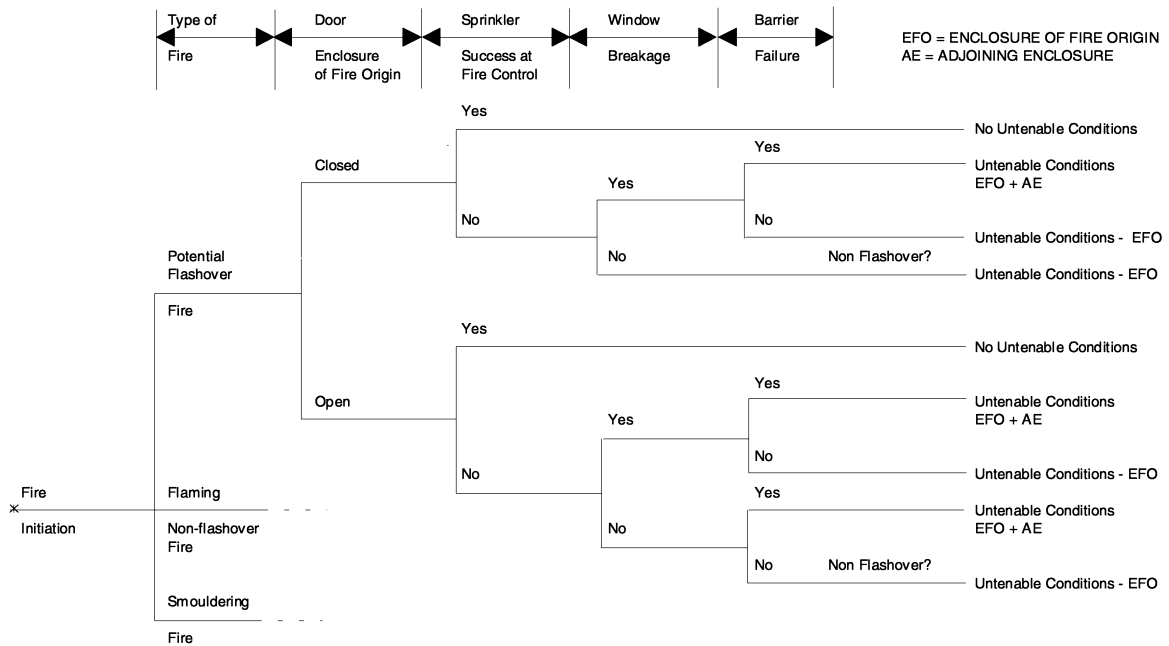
Type of Fire | Door Enclosure of Fire Origin | Sprinkler Success at Fire Control | Window Breakage | Barrier Failure

EFO = ENCLOSURE OF FIRE ORIGIN
AE = ADJOINING ENCLOSURE

Fire Initiation

Potential Flashover Fire

Closed

Yes
No Untenable Conditions

No

Yes

Yes
Untenable Conditions EFO + AE

No
Untenable Conditions - EFO

No
Non Flashover?
Untenable Conditions - EFO

Open

Yes
No Untenable Conditions

No

Yes

Yes
Untenable Conditions EFO + AE

No
Untenable Conditions - EFO

No

Yes
Untenable Conditions EFO + AE

No
Non Flashover?
Untenable Conditions - EFO

Flaming Non-flashover Fire

Smouldering Fire